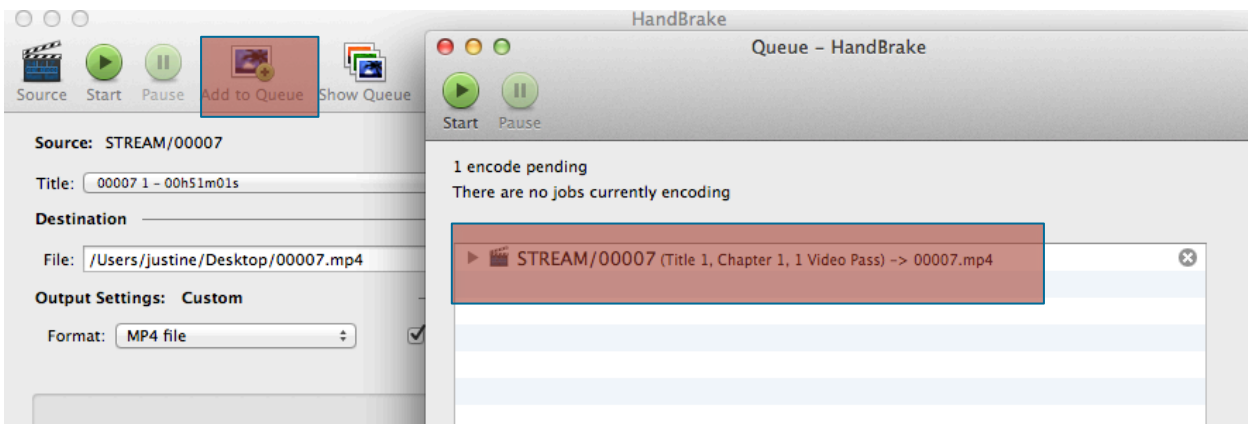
HandBrake

Source Start Pause Add to Queue Show Queue

Source: STREAM/00007

Title: 00007 1 - 00h51m01s

Destination

File: /Users/justine/Desktop/00007.mp4

Output Settings: Custom

Format: MP4 file

Queue - HandBrake

Start Pause

1 encode pending
There are no jobs currently encoding

STREAM/00007 (Title 1, Chapter 1, 1 Video Pass) -> 00007.mp4